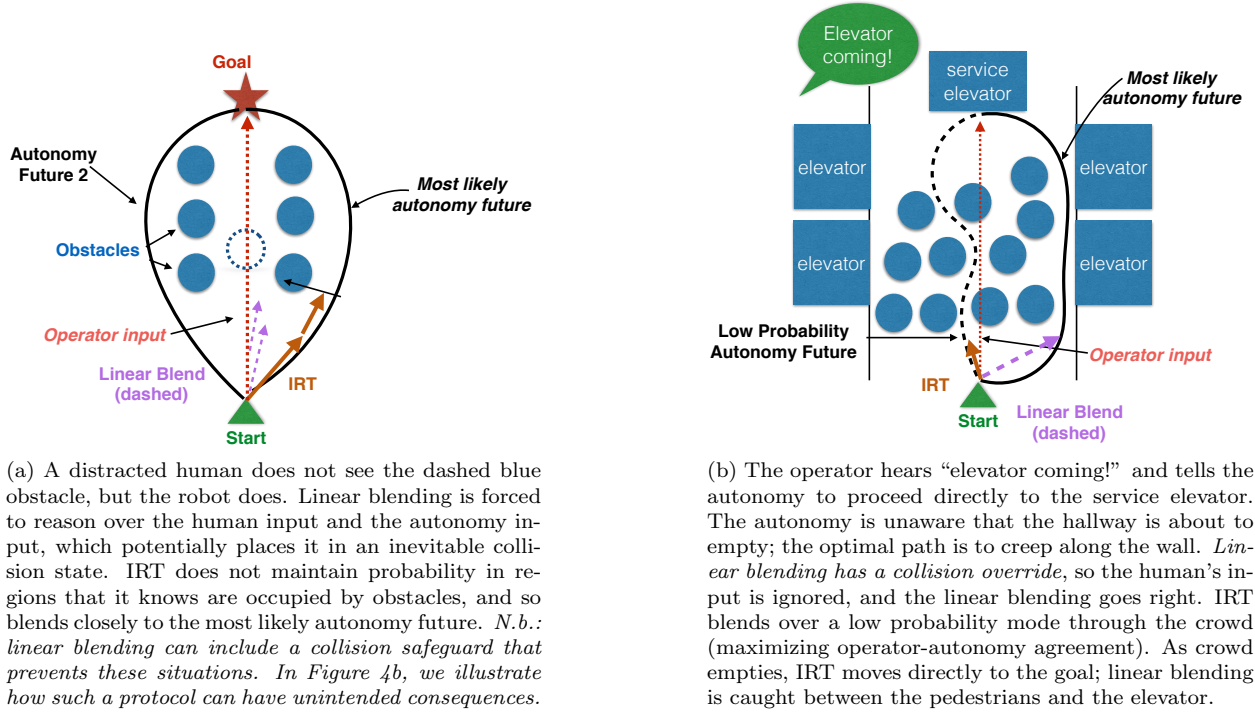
Goal

Autonomy Future 2

Most likely autonomy future

Obstacles

Operator input

Linear Blend (dashed)

IRT

Start

(a) A distracted human does not see the dashed blue obstacle, but the robot does. Linear blending is forced to reason over the human input and the autonomy input, which potentially places it in an inevitable collision state. IRT does not maintain probability in regions that it knows are occupied by obstacles, and so blends closely to the most likely autonomy future. *N.b.: linear blending can include a collision safeguard that prevents these situations. In Figure 4b, we illustrate how such a protocol can have unintended consequences.*

Elevator coming!

service elevator

Most likely autonomy future

elevator

elevator

elevator

elevator

Low Probability Autonomy Future

Operator input

IRT

Start

Linear Blend (dashed)

(b) The operator hears "elevator coming!" and tells the autonomy to proceed directly to the service elevator. The autonomy is unaware that the hallway is about to empty; the optimal path is to creep along the wall. *Linear blending has a collision override*, so the human's input is ignored, and the linear blending goes right. IRT blends over a low probability mode through the crowd (maximizing operator-autonomy agreement). As crowd empties, IRT moves directly to the goal; linear blending is caught between the pedestrians and the elevator.